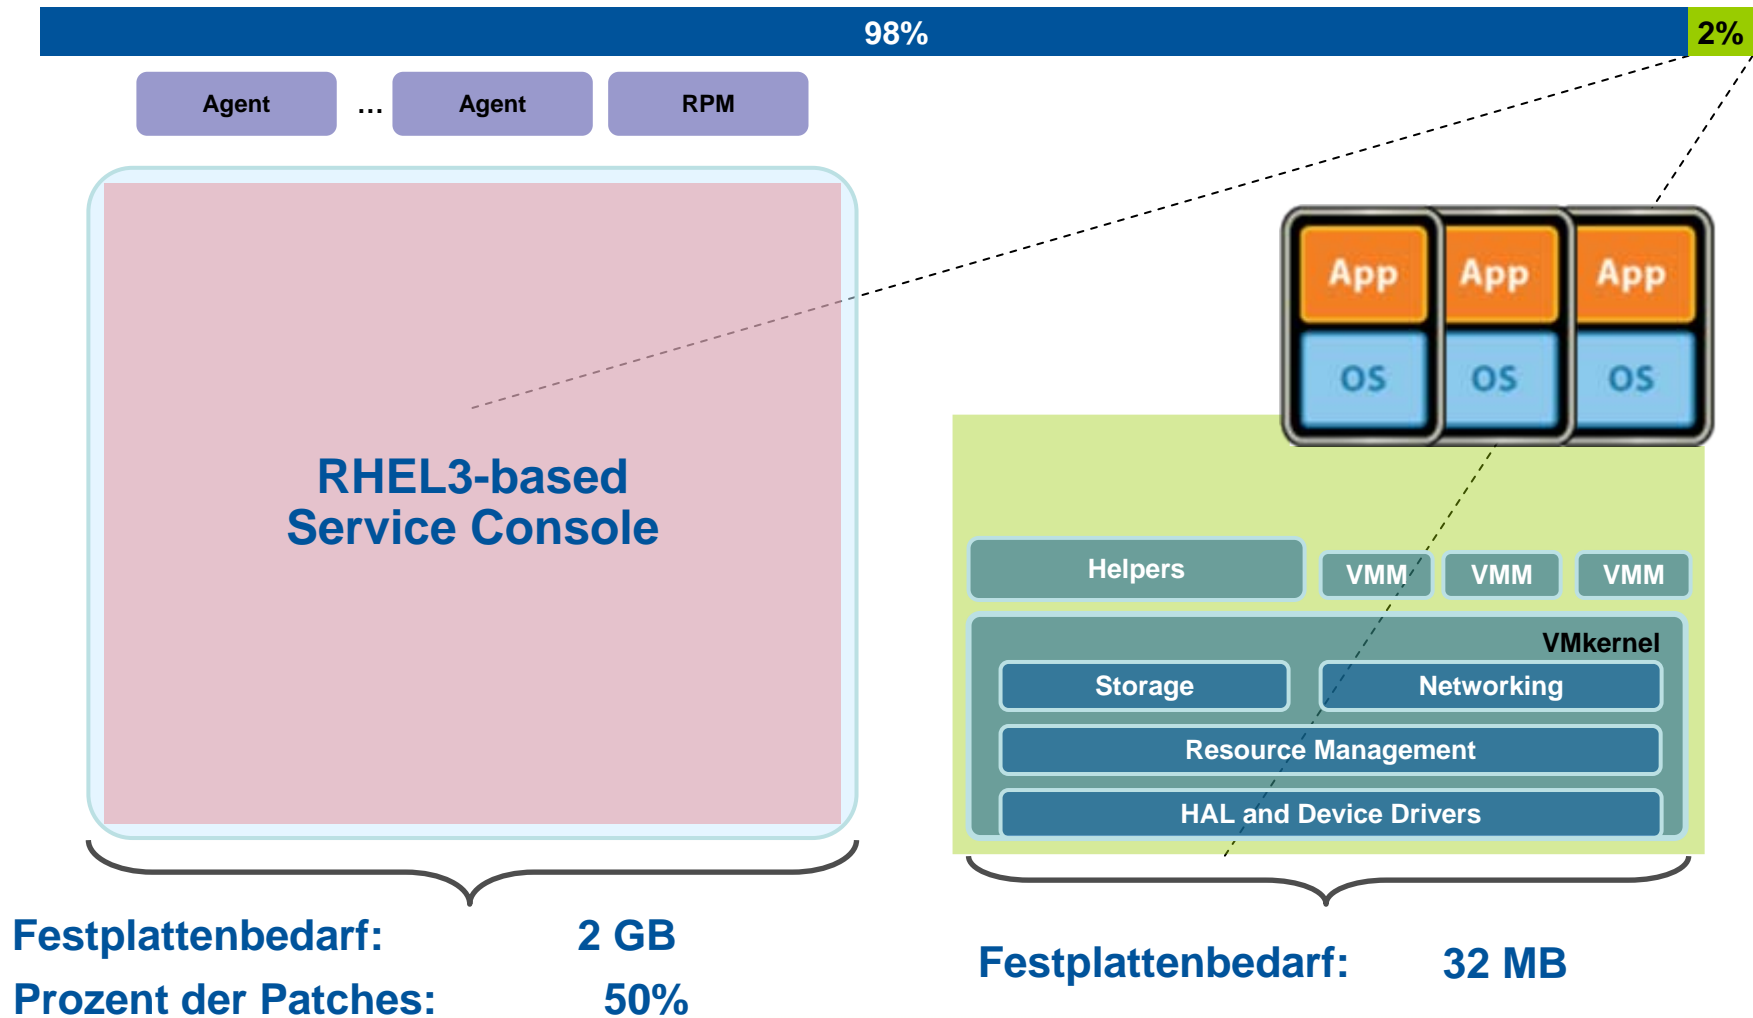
98%

2%

Agent

...

Agent

RPM

RHEL3-based Service Console

App

App

App

OS

OS

OS

Helpers

VMM

VMM

VMM

VMkernel

Storage

Networking

Resource Management

HAL and Device Drivers

Festplattenbedarf: 2 GB

Prozent der Patches: 50%

Festplattenbedarf: 32 MB